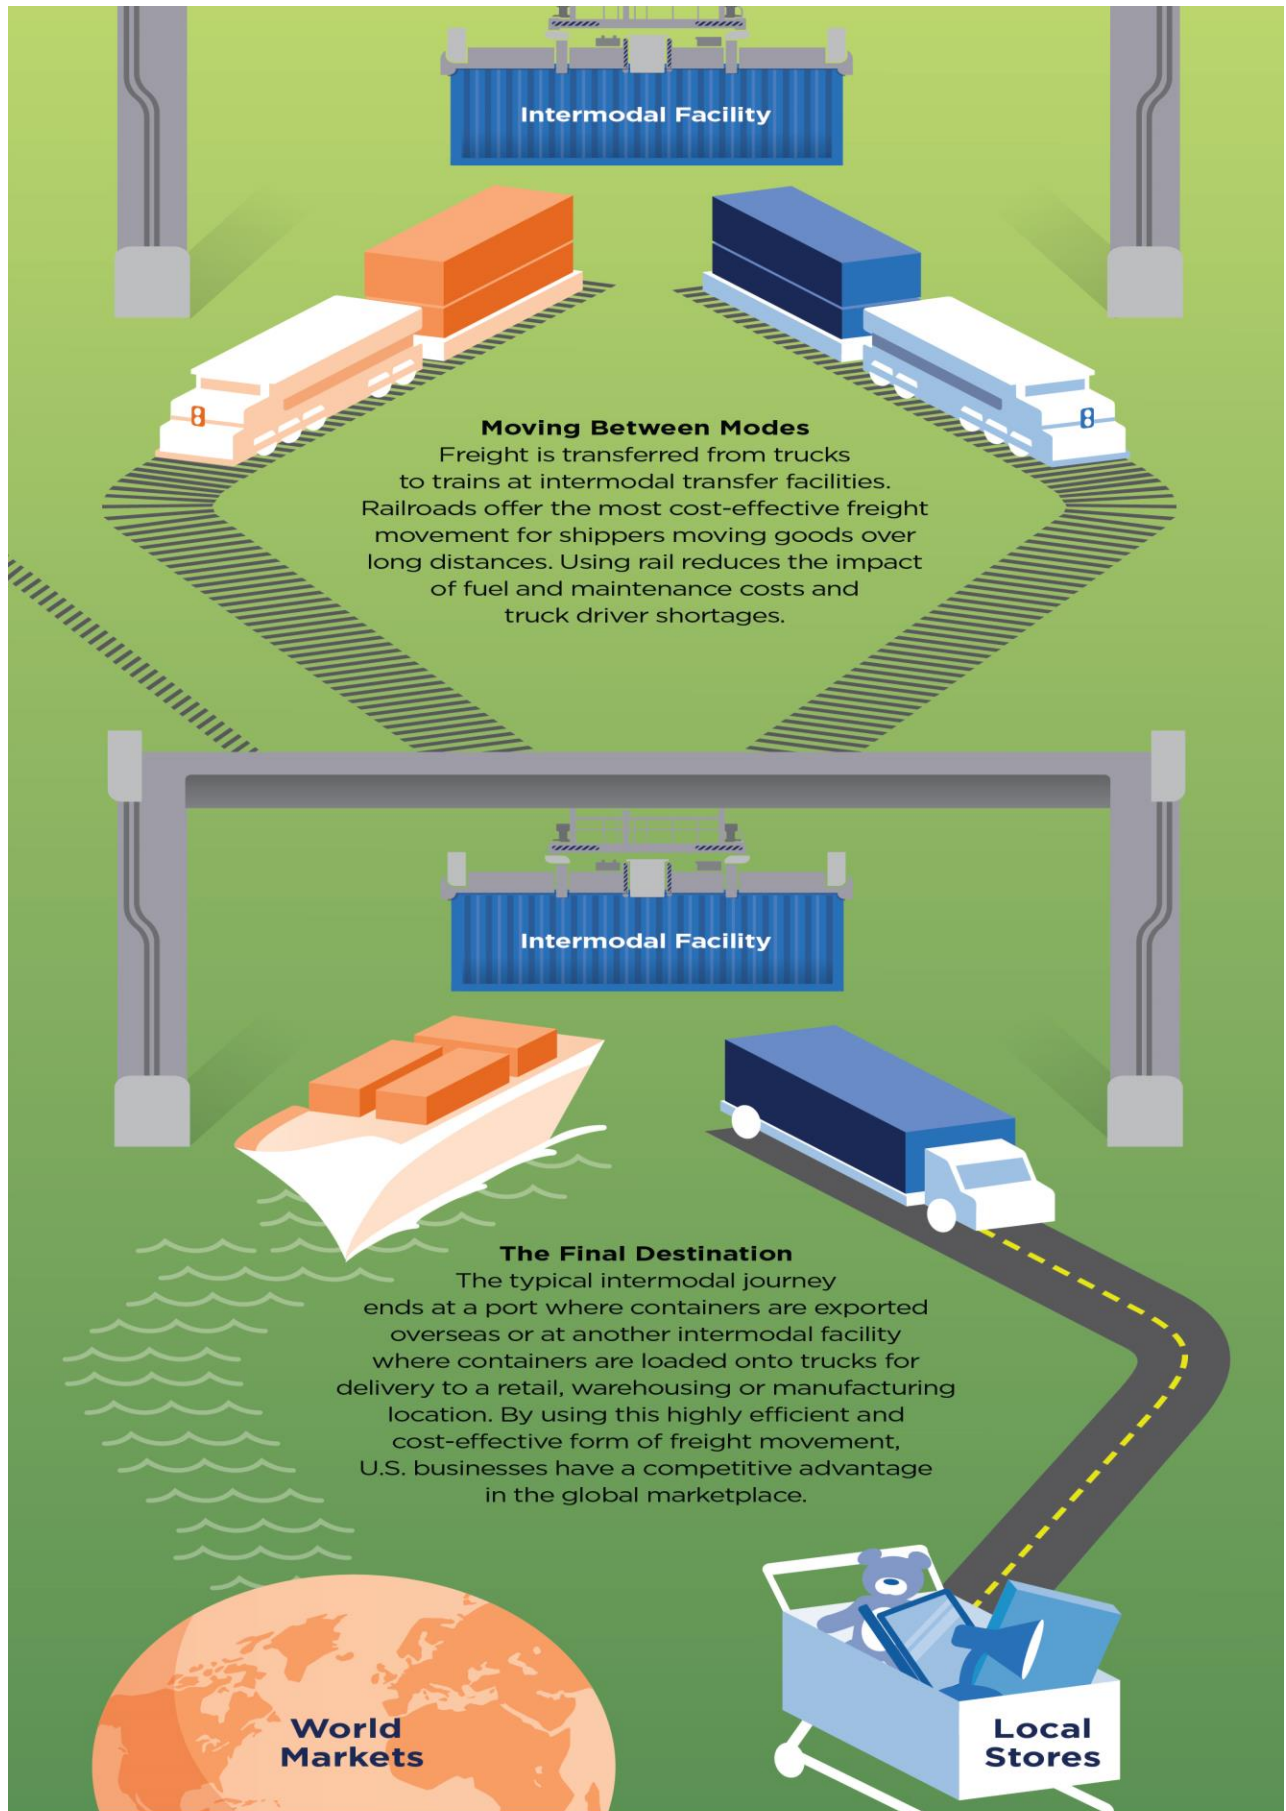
Intermodal Facility

Moving Between Modes
Freight is transferred from trucks to trains at intermodal transfer facilities. Railroads offer the most cost-effective freight movement for shippers moving goods over long distances. Using rail reduces the impact of fuel and maintenance costs and truck driver shortages.

Intermodal Facility

The Final Destination
The typical intermodal journey ends at a port where containers are exported overseas or at another intermodal facility where containers are loaded onto trucks for delivery to a retail, warehousing or manufacturing location. By using this highly efficient and cost-effective form of freight movement, U.S. businesses have a competitive advantage in the global marketplace.

World Markets

Local Stores